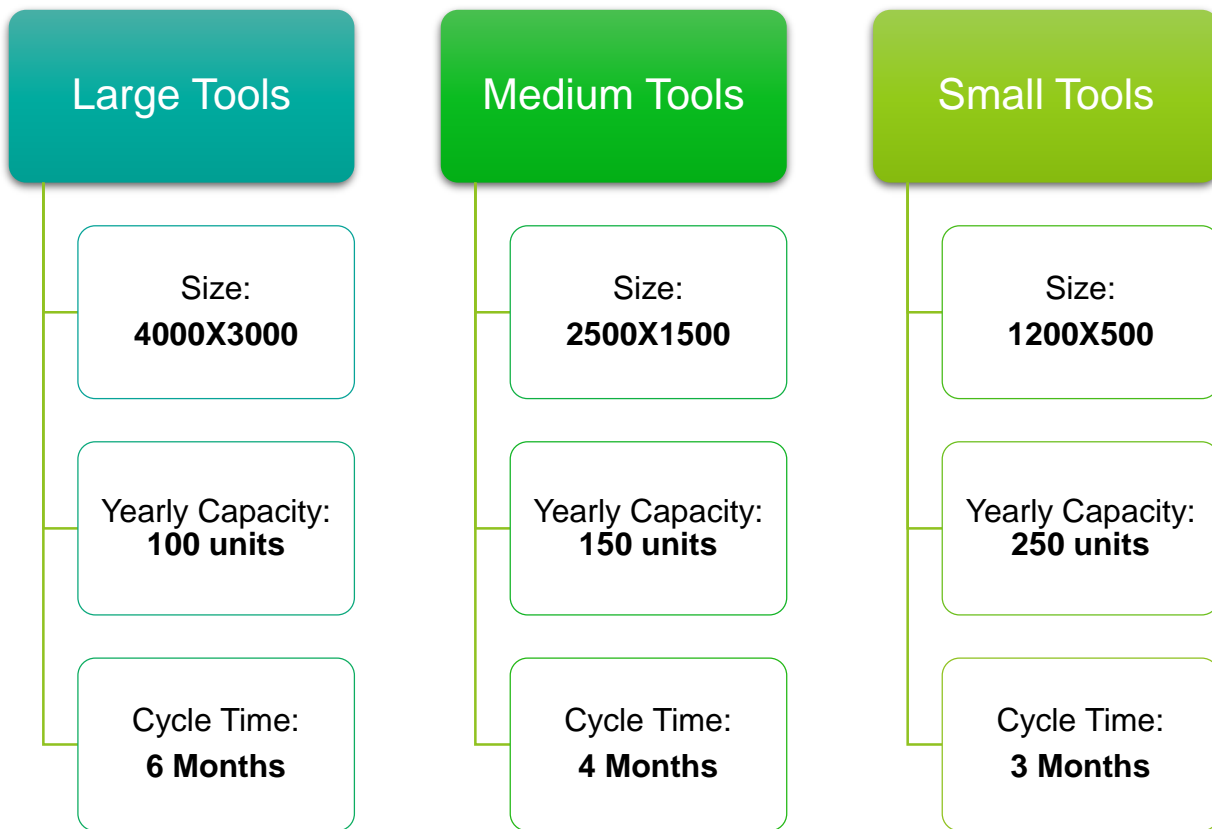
Large Tools

Size:
4000X3000

Yearly Capacity:
100 units

Cycle Time:
6 Months

Medium Tools

Size:
2500X1500

Yearly Capacity:
150 units

Cycle Time:
4 Months

Small Tools

Size:
1200X500

Yearly Capacity:
250 units

Cycle Time:
3 Months